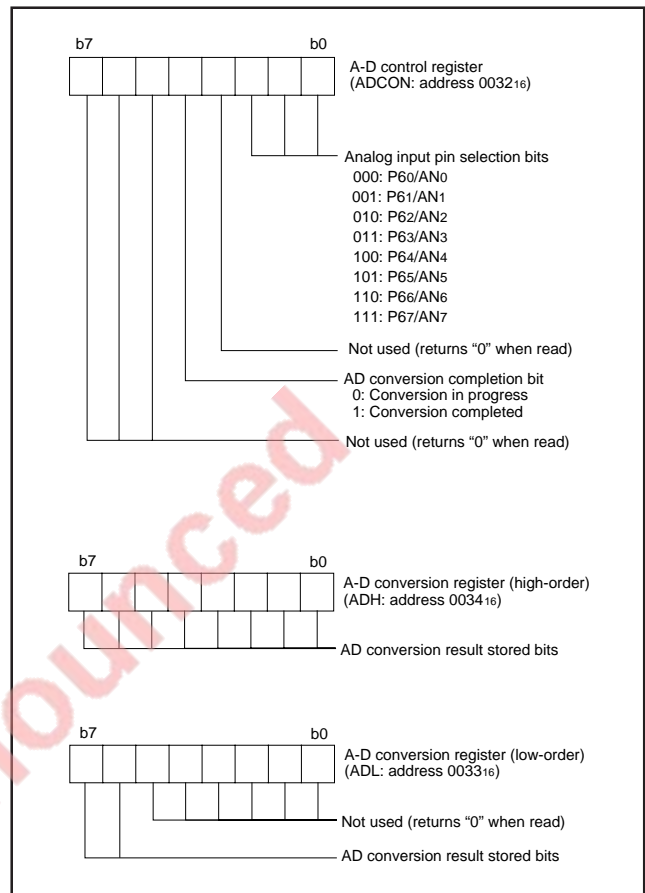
b7 b0

A-D control register (ADCON: address $0032_{16}$)

Analog input pin selection bits
000: $P6_0/AN_0$
001: $P6_1/AN_1$
010: $P6_2/AN_2$
011: $P6_3/AN_3$
100: $P6_4/AN_4$
101: $P6_5/AN_5$
110: $P6_6/AN_6$
111: $P6_7/AN_7$

Not used (returns "0" when read)

AD conversion completion bit
0: Conversion in progress
1: Conversion completed

Not used (returns "0" when read)

ounced

b7 b0

A-D conversion register (high-order) (ADH: address $0034_{16}$)

AD conversion result stored bits

b7 b0

A-D conversion register (low-order) (ADL: address $0033_{16}$)

Not used (returns "0" when read)

AD conversion result stored bits